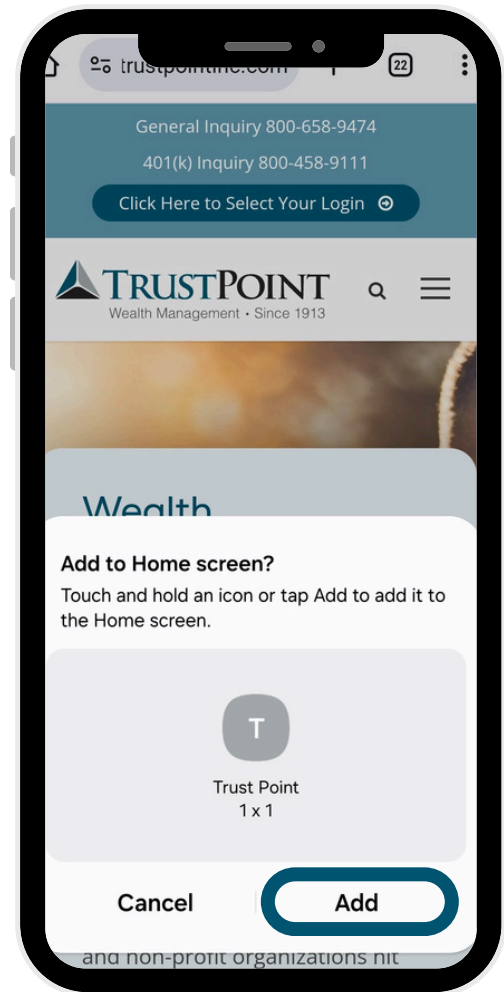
trustpointinc.com

22

General Inquiry 800-658-9474

401(k) Inquiry 800-458-9111

Click Here to Select Your Login

TRUSTPOINT
Wealth Management • Since 1913

Wealth

Add to Home screen?

Touch and hold an icon or tap Add to add it to the Home screen.

T

Trust Point
1 x 1

Cancel

Add

and non-profit organizations hit